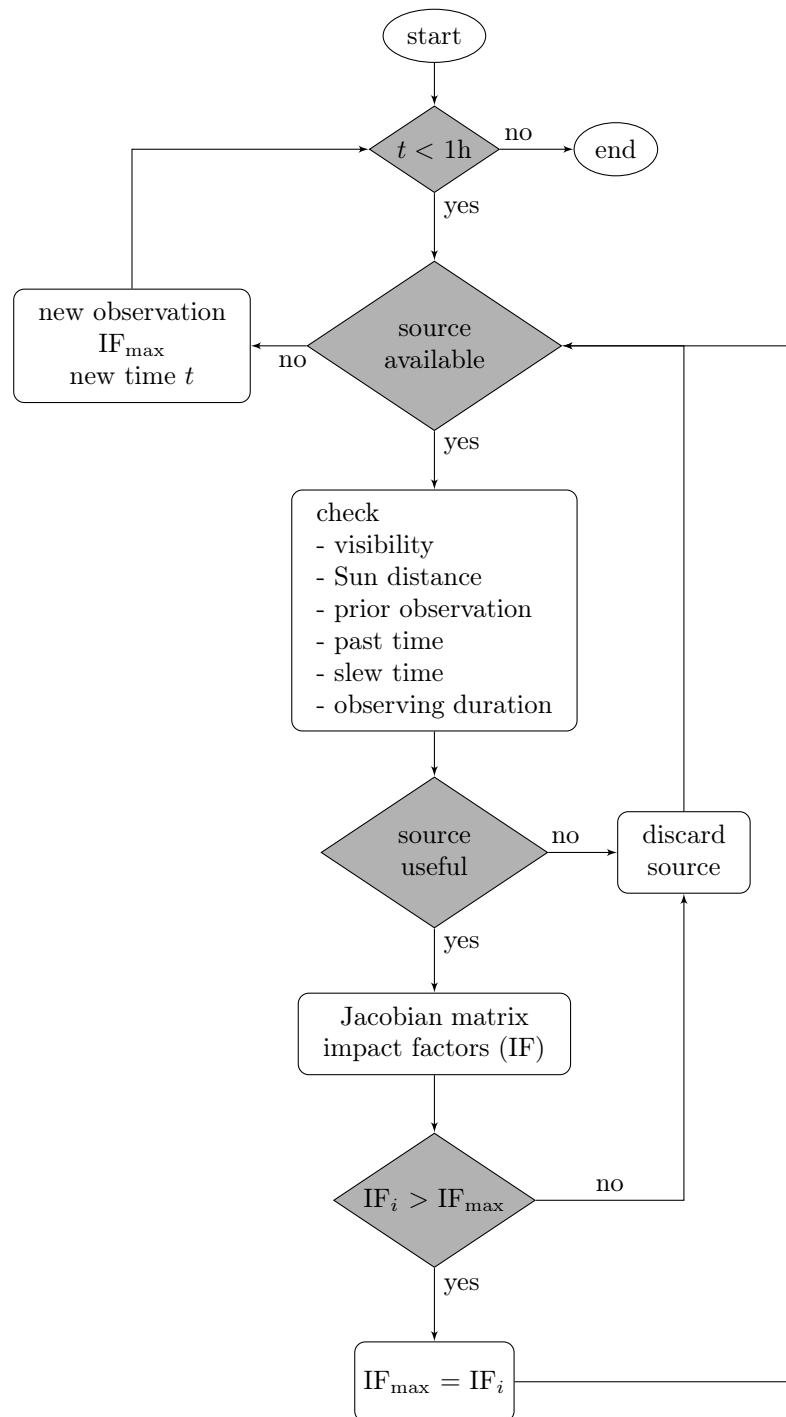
start

$t < 1\text{h}$

no

end

yes

new observation
$\text{IF}_{\text{max}}$
new time $t$

no

source available

yes

check
- visibility
- Sun distance
- prior observation
- past time
- slew time
- observing duration

source useful

no

discard source

yes

Jacobian matrix
impact factors (IF)

$\text{IF}_i > \text{IF}_{\text{max}}$

no

yes

$\text{IF}_{\text{max}} = \text{IF}_i$